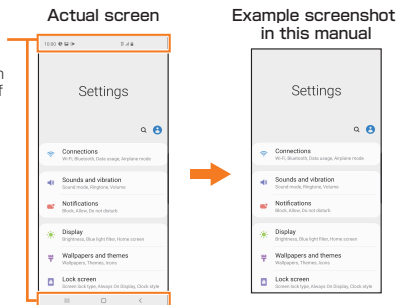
Actual screen

Example screenshot in this manual

10:30

Settings

Connections
Wi-Fi, Bluetooth, Data usage, Airplane mode

Sounds and vibration
Sound mode, Ringtone, Volume

Notifications
Block, Allow, Do not disturb

Display
Brightness, Blue light filter, Home screen

Wallpapers and themes
Wallpapers, Themes, Icons

Lock screen
Screen lock type, Always On Display, Clock style

Settings

Connections
Wi-Fi, Bluetooth, Data usage, Airplane mode

Sounds and vibration
Sound mode, Ringtone, Volume

Notifications
Block, Allow, Do not disturb

Display
Brightness, Blue light filter, Home screen

Wallpapers and themes
Wallpapers, Themes, Icons

Lock screen
Screen lock type, Always On Display, Clock style